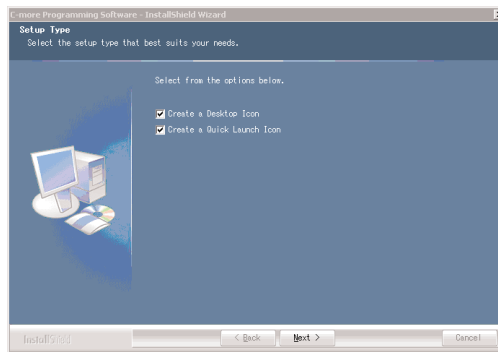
C-more Programming Software - InstallShield Wizard

Setup Type
Select the setup type that best suits your needs.

Select from the options below.

Create a Desktop Icon
Create a Quick Launch Icon

InstallShield

< Back
Next >
Cancel